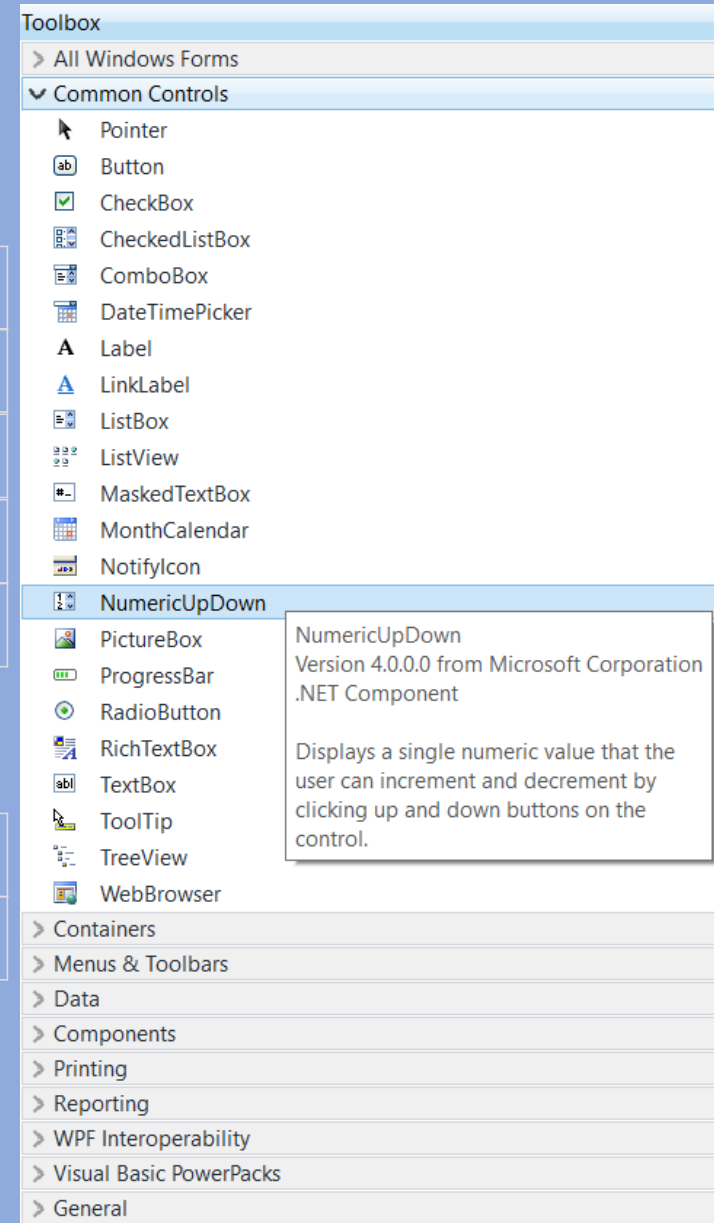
Toolbox

All Windows Forms

Common Controls

Pointer

Button

CheckBox

CheckedListBox

ComboBox

DateTimePicker

Label

LinkLabel

ListBox

ListView

MaskedTextBox

MonthCalendar

NotifyIcon

NumericUpDown

PictureBox

ProgressBar

RadioButton

RichTextBox

TextBox

ToolTip

TreeView

WebBrowser

NumericUpDown
Version 4.0.0.0 from Microsoft Corporation
.NET Component

Displays a single numeric value that the user can increment and decrement by clicking up and down buttons on the control.

Containers

Menus & Toolbars

Data

Components

Printing

Reporting

WPF Interoperability

Visual Basic PowerPacks

General